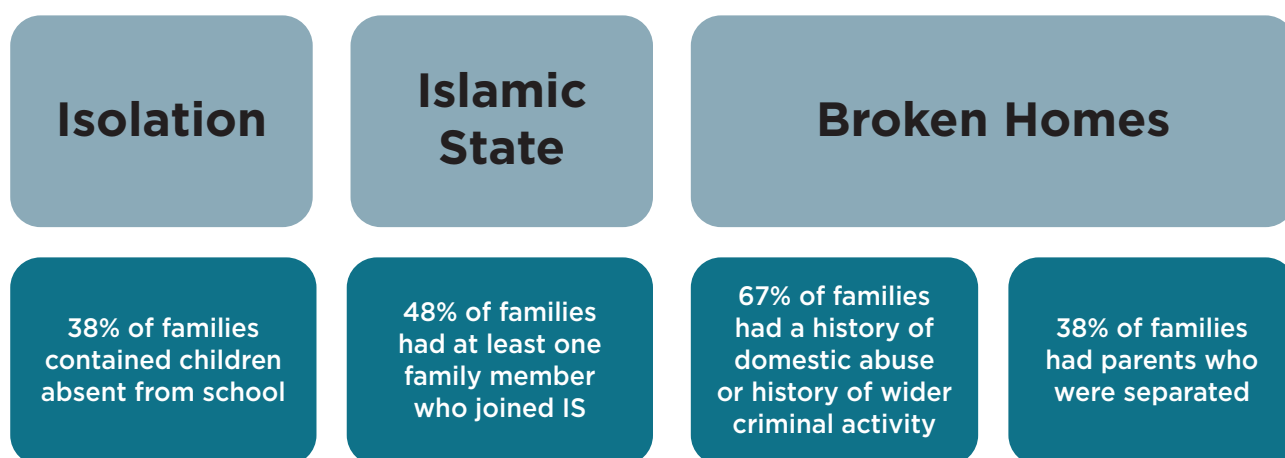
Isolation

Islamic State

Broken Homes

38% of families contained children absent from school

48% of families had at least one family member who joined IS

67% of families had a history of domestic abuse or history of wider criminal activity

38% of families had parents who were separated